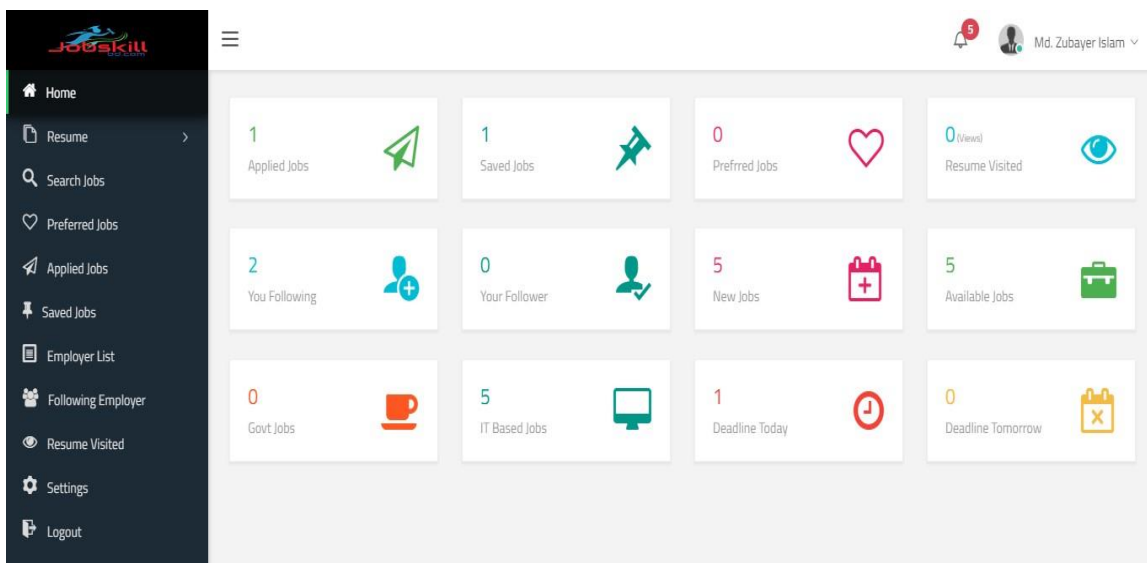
Jobskill
bd.com

5
Md. Zubayer Islam

Home
Resume
Search Jobs
Preferred Jobs
Applied Jobs
Saved Jobs
Employer List
Following Employer
Resume Visited
Settings
Logout

1
Applied Jobs

1
Saved Jobs

0
Prefrred Jobs

0 (Views)
Resume Visited

2
You Following

0
Your Follower

5
New Jobs

5
Available Jobs

0
Govt Jobs

5
IT Based Jobs

1
Deadline Today

0
Deadline Tomorrow